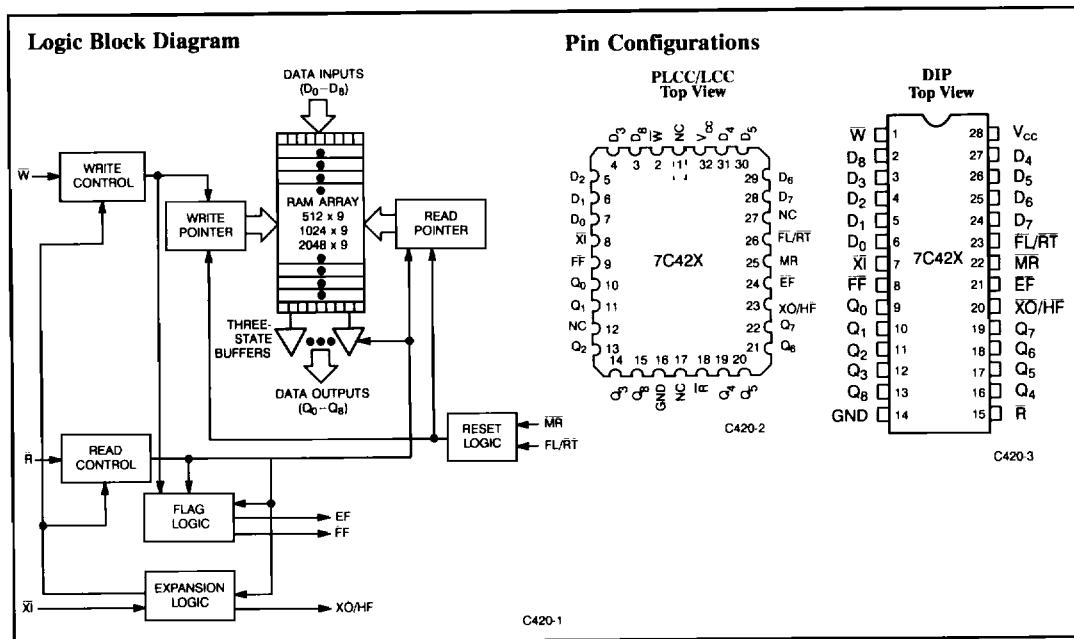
Logic Block Diagram

DATA INPUTS ($D_0$–$D_8$)

$\overline{W}$

WRITE CONTROL

WRITE POINTER

RAM ARRAY 512 x 9 1024 x 9 2048 x 9

READ POINTER

THREE-STATE BUFFERS

DATA OUTPUTS ($Q_0$–$Q_8$)

RESET LOGIC

$\overline{MR}$

FL/$\overline{RT}$

$\overline{R}$

READ CONTROL

FLAG LOGIC

EF

FF

$\overline{XI}$

EXPANSION LOGIC

XO/HF

C420-1

Pin Configurations

PLCC/LCC Top View

$D_3$ $D_8$ $\overline{W}$ NC $V_{CC}$ $D_4$ $D_5$

4 3 2 1 32 31 30

$D_2$ 5
$D_1$ 6
$D_0$ 7
$\overline{XI}$ 8
$\overline{FF}$ 9
$Q_0$ 10
$Q_1$ 11
NC 12
$Q_2$ 13

29 $D_6$
28 $D_7$
27 NC
26 $\overline{FL}/\overline{RT}$
25 $\overline{MR}$
24 $\overline{EF}$
23 $\overline{XO}/\overline{HF}$
22 $Q_7$
21 $Q_6$

7C42X

14 15 16 17 18 19 20

$Q_3$ $Q_8$ GND NC $\overline{R}$ $Q_4$ $Q_5$

C420-2

DIP Top View

| | | | |
|---|---|---|---|
| $\overline{W}$ | 1 | 28 | $V_{cc}$ |
| $D_8$ | 2 | 27 | $D_4$ |
| $D_3$ | 3 | 26 | $D_5$ |
| $D_2$ | 4 | 25 | $D_6$ |
| $D_1$ | 5 | 24 | $D_7$ |
| $D_0$ | 6 | 23 | $\overline{FL}/\overline{RT}$ |
| $\overline{XI}$ | 7 | 22 | $\overline{MR}$ |
| $\overline{FF}$ | 8 | 21 | $\overline{EF}$ |
| $Q_0$ | 9 | 20 | $\overline{XO}/\overline{HF}$ |
| $Q_1$ | 10 | 19 | $Q_7$ |
| $Q_2$ | 11 | 18 | $Q_6$ |
| $Q_3$ | 12 | 17 | $Q_5$ |
| $Q_8$ | 13 | 16 | $Q_4$ |
| GND | 14 | 15 | $\overline{R}$ |

7C42X

C420-3